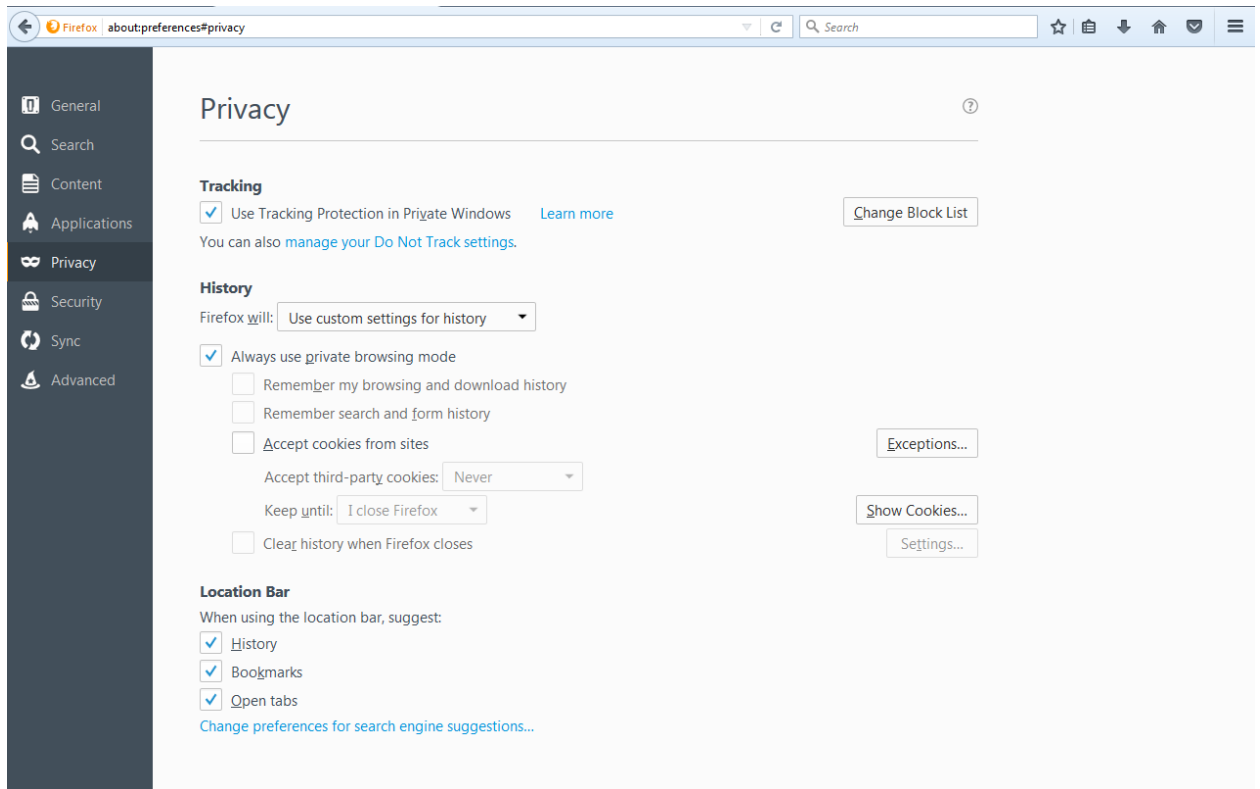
Firefox about:preferences#privacy

Search

General
Search
Content
Applications
Privacy
Security
Sync
Advanced

Privacy

Tracking
Use Tracking Protection in Private Windows Learn more
Change Block List
You can also manage your Do Not Track settings.

History
Firefox will: Use custom settings for history
Always use private browsing mode
Remember my browsing and download history
Remember search and form history
Accept cookies from sites
Exceptions...
Accept third-party cookies: Never
Keep until: I close Firefox
Show Cookies...
Clear history when Firefox closes
Settings...

Location Bar
When using the location bar, suggest:
History
Bookmarks
Open tabs
Change preferences for search engine suggestions...